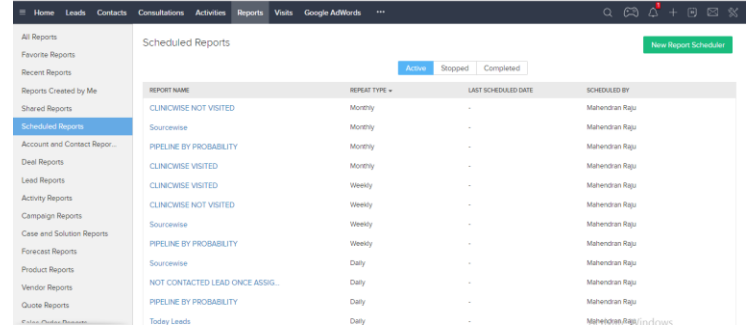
Home Leads Contacts Consultations Activities Reports Visits Google AdWords •••

All Reports
Favorite Reports
Recent Reports
Reports Created by Me
Shared Reports
Scheduled Reports
Account and Contact Repor...
Deal Reports
Lead Reports
Activity Reports
Campaign Reports
Case and Solution Reports
Forecast Reports
Product Reports
Vendor Reports
Quote Reports
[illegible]

Scheduled Reports

New Report Scheduler

Active Stopped Completed

| REPORT NAME | REPEAT TYPE | LAST SCHEDULED DATE | SCHEDULED BY |
|---|---|---|---|
| CLINICWISE NOT VISITED | Monthly | - | Mahendran Raju |
| Sourcewise | Monthly | - | Mahendran Raju |
| PIPELINE BY PROBABILITY | Monthly | - | Mahendran Raju |
| CLINICWISE VISITED | Monthly | - | Mahendran Raju |
| CLINICWISE VISITED | Weekly | - | Mahendran Raju |
| CLINICWISE NOT VISITED | Weekly | - | Mahendran Raju |
| Sourcewise | Weekly | - | Mahendran Raju |
| PIPELINE BY PROBABILITY | Weekly | - | Mahendran Raju |
| Sourcewise | Daily | - | Mahendran Raju |
| NOT CONTACTED LEAD ONCE ASSIG... | Daily | - | Mahendran Raju |
| PIPELINE BY PROBABILITY | Daily | - | Mahendran Raju |
| Today Leads | Daily | - | Mahendran Raju |

Windows